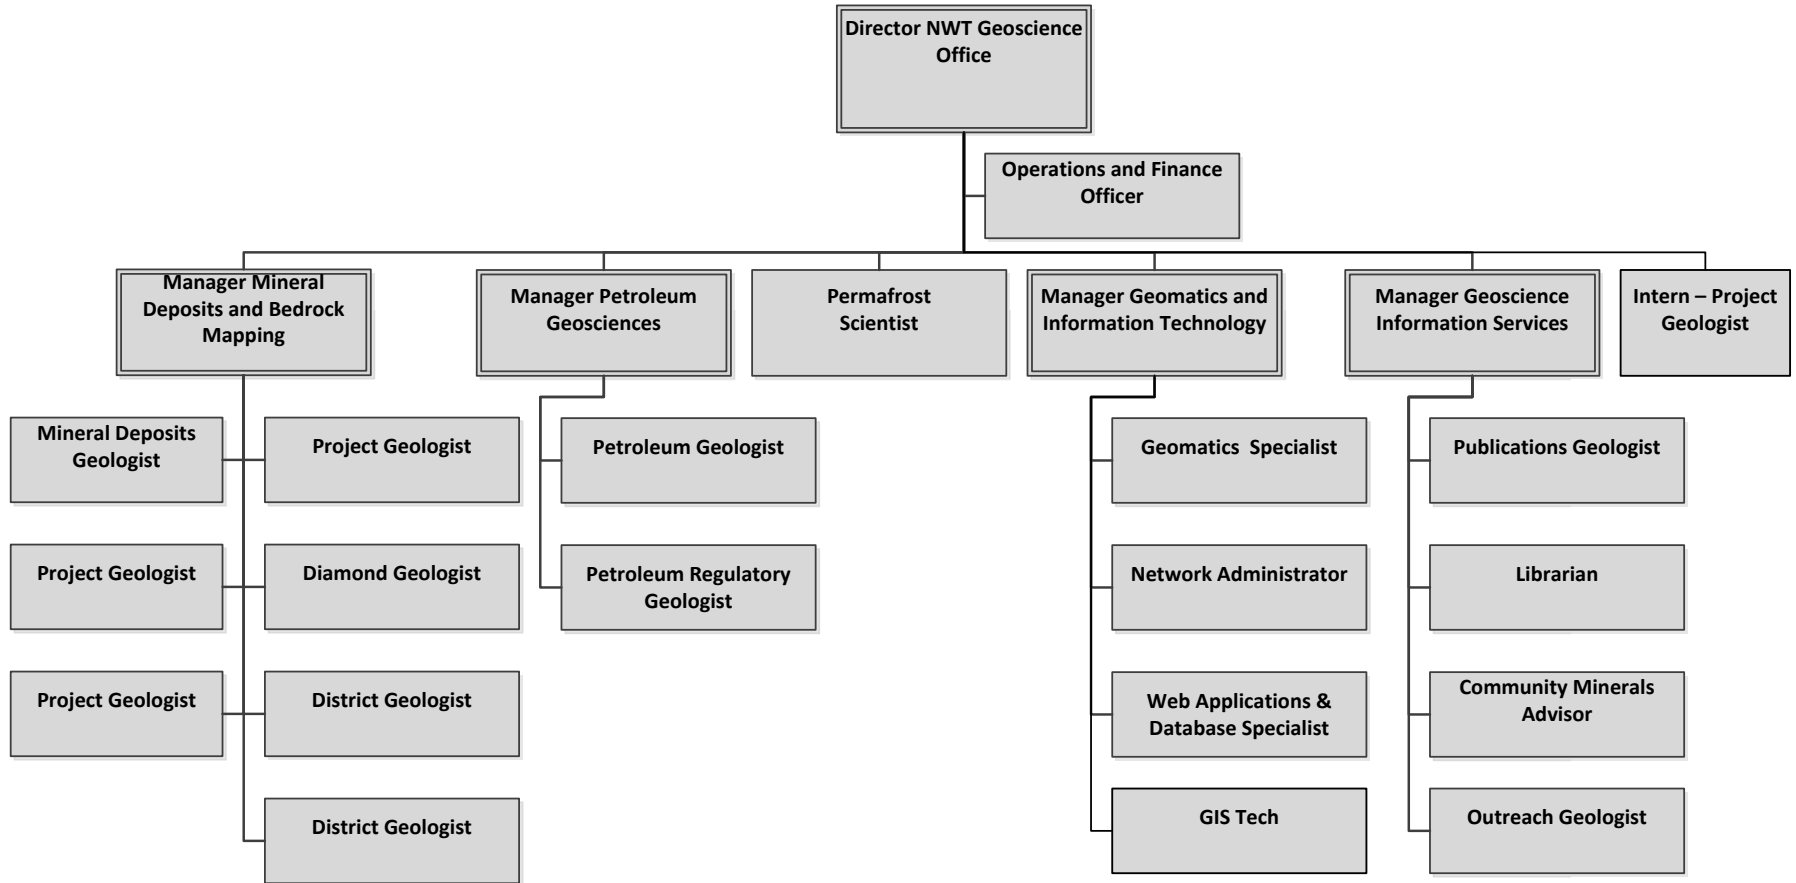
Director NWT Geoscience Office

Operations and Finance Officer

Manager Mineral Deposits and Bedrock Mapping

Manager Petroleum Geosciences

Permafrost Scientist

Manager Geomatics and Information Technology

Manager Geoscience Information Services

Intern – Project Geologist

Mineral Deposits Geologist

Project Geologist

Project Geologist

Project Geologist

Diamond Geologist

District Geologist

District Geologist

Petroleum Geologist

Petroleum Regulatory Geologist

Geomatics Specialist

Network Administrator

Web Applications & Database Specialist

GIS Tech

Publications Geologist

Librarian

Community Minerals Advisor

Outreach Geologist